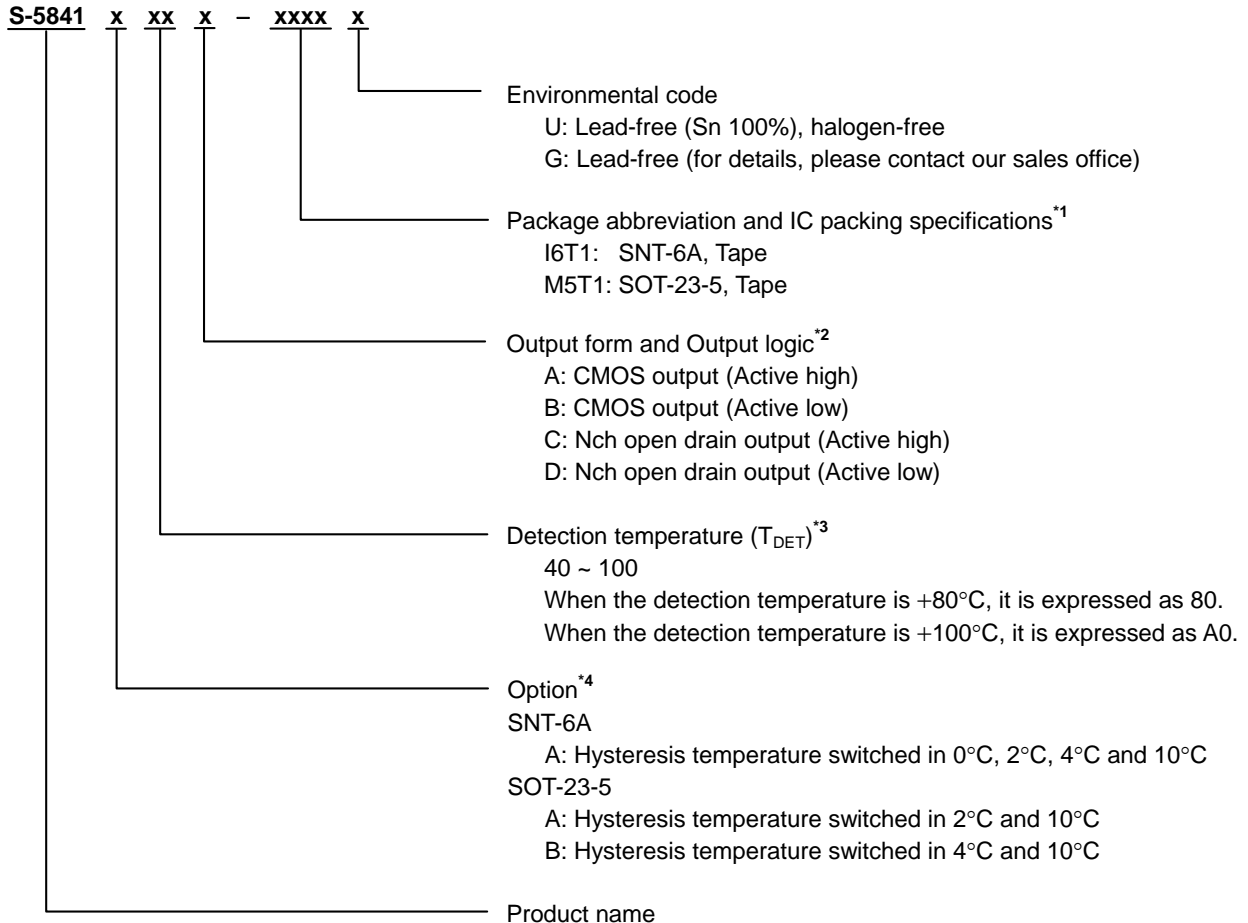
S-5841 x xx x – xxxx x

Environmental code
U: Lead-free (Sn 100%), halogen-free
G: Lead-free (for details, please contact our sales office)

Package abbreviation and IC packing specifications$^{*1}$
I6T1: SNT-6A, Tape
M5T1: SOT-23-5, Tape

Output form and Output logic$^{*2}$
A: CMOS output (Active high)
B: CMOS output (Active low)
C: Nch open drain output (Active high)
D: Nch open drain output (Active low)

Detection temperature ($T_{DET}$)$^{*3}$
40 ~ 100
When the detection temperature is +80°C, it is expressed as 80.
When the detection temperature is +100°C, it is expressed as A0.

Option$^{*4}$
SNT-6A
A: Hysteresis temperature switched in 0°C, 2°C, 4°C and 10°C
SOT-23-5
A: Hysteresis temperature switched in 2°C and 10°C
B: Hysteresis temperature switched in 4°C and 10°C

Product name